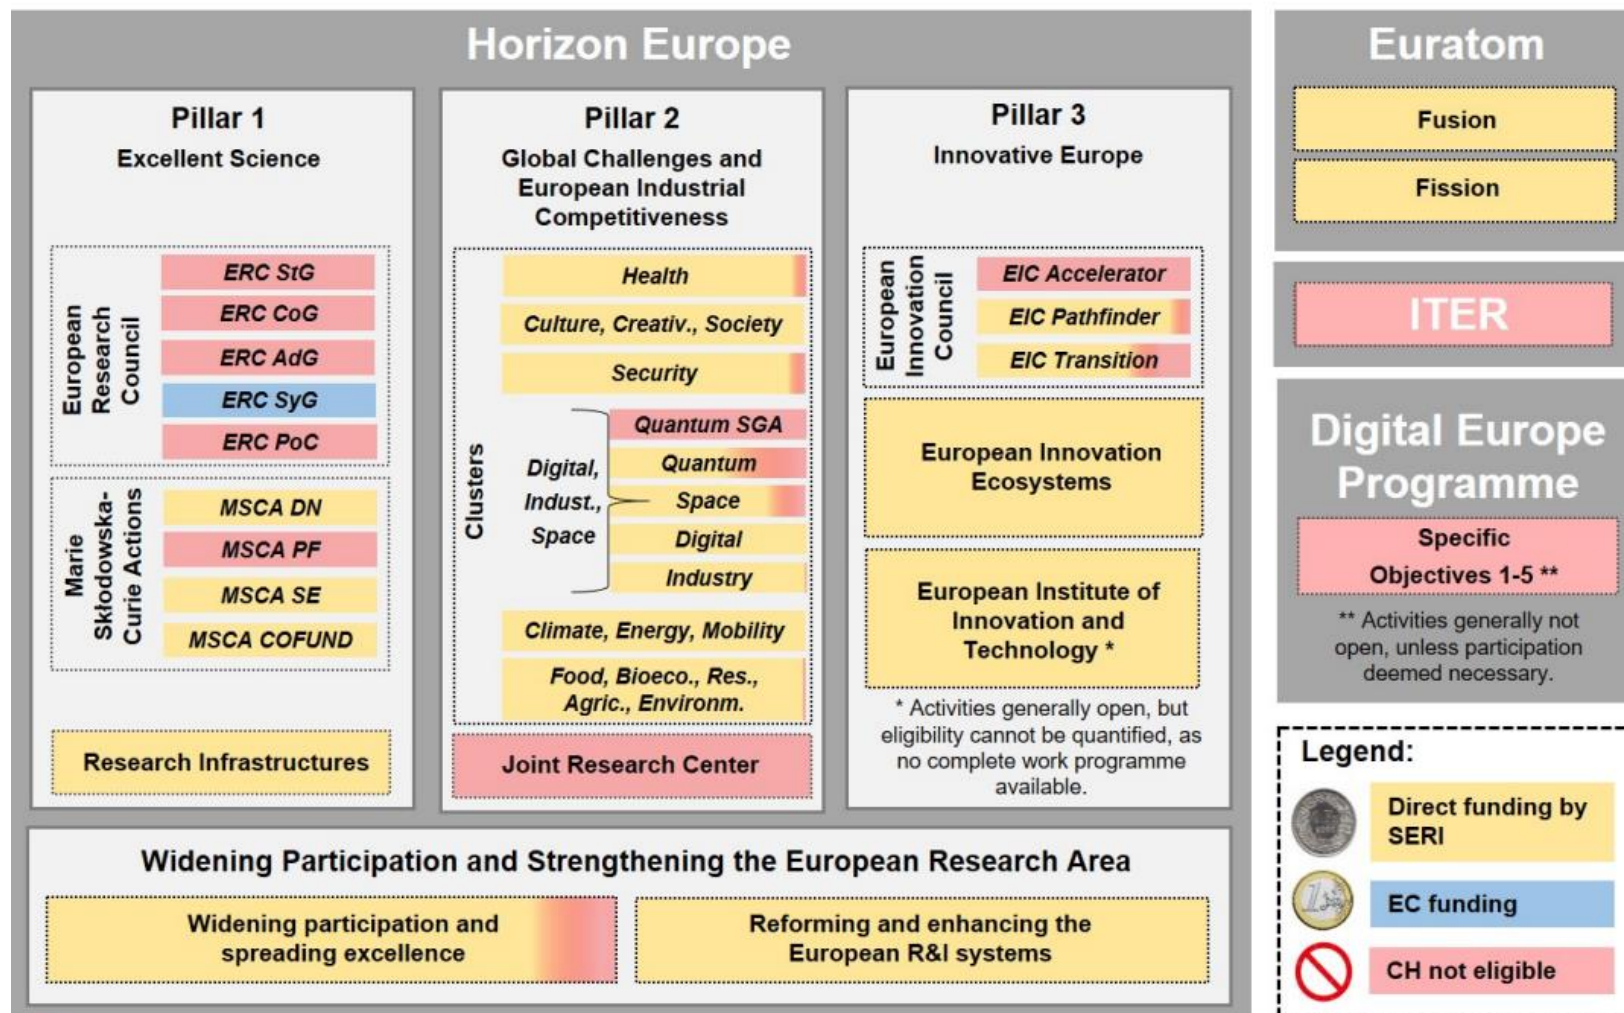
Horizon Europe

Pillar 1
Excellent Science

European Research Council
ERC StG
ERC CoG
ERC AdG
ERC SyG
ERC PoC

Marie Skłodowska-Curie Actions
MSCA DN
MSCA PF
MSCA SE
MSCA COFUND

Research Infrastructures

Pillar 2
Global Challenges and European Industrial Competitiveness

Clusters
Health
Culture, Creativ., Society
Security
Digital, Indust., Space
Quantum SGA
Quantum
Space
Digital
Industry
Climate, Energy, Mobility
Food, Bioeco., Res., Agric., Environm.

Joint Research Center

Pillar 3
Innovative Europe

European Innovation Council
EIC Accelerator
EIC Pathfinder
EIC Transition

European Innovation Ecosystems

European Institute of Innovation and Technology *

* Activities generally open, but eligibility cannot be quantified, as no complete work programme available.

Widening Participation and Strengthening the European Research Area
Widening participation and spreading excellence
Reforming and enhancing the European R&I systems

Euratom
Fusion
Fission

ITER

Digital Europe Programme
Specific Objectives 1-5 **
** Activities generally not open, unless participation deemed necessary.

Legend:
Direct funding by SERI
EC funding
CH not eligible